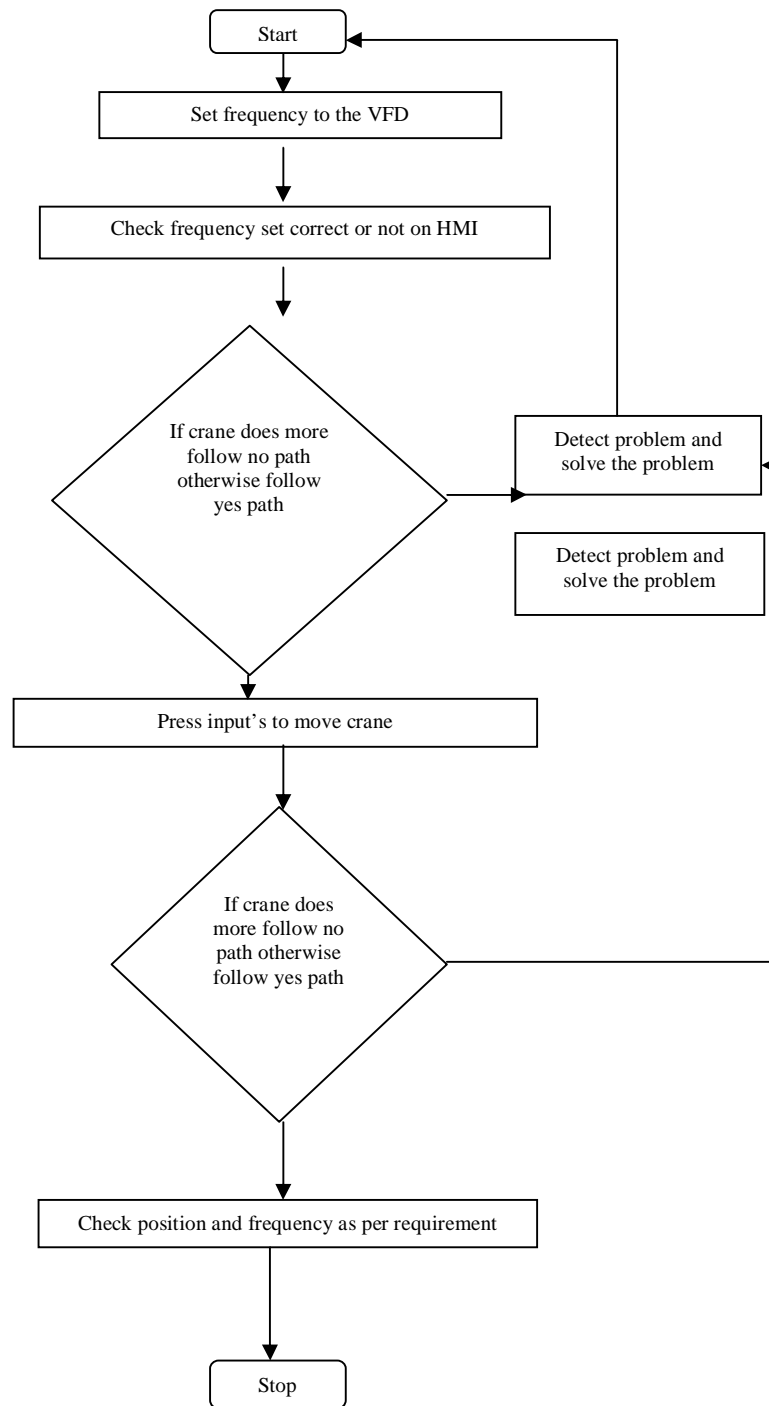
Start

Set frequency to the VFD

Check frequency set correct or not on HMI

If crane does more follow no path otherwise follow yes path

Detect problem and solve the problem

Detect problem and solve the problem

Press input's to move crane

If crane does more follow no path otherwise follow yes path

Check position and frequency as per requirement

Stop